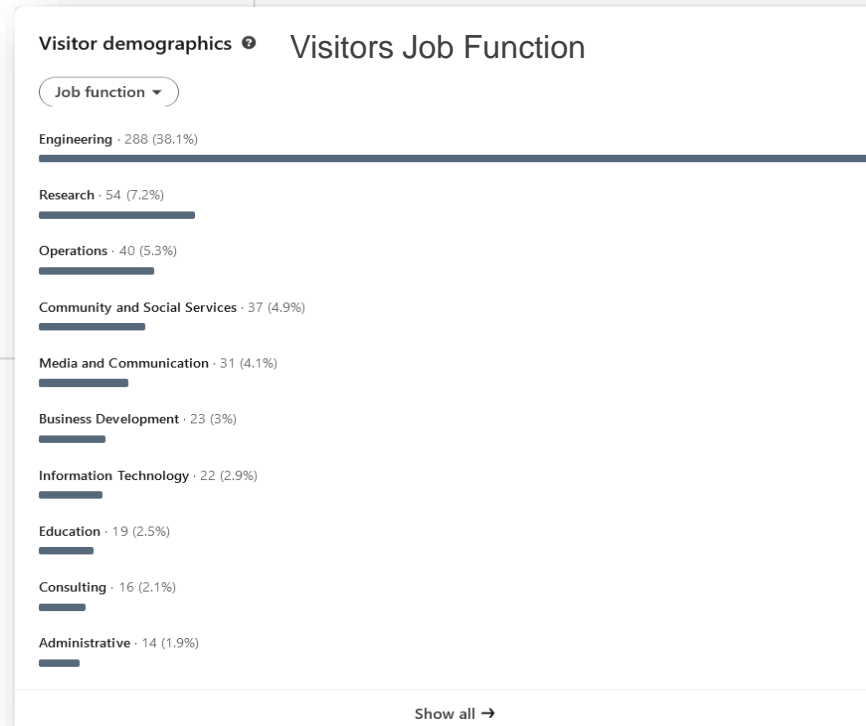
Visitor demographics Visitors Job Function

Job function ▾

Engineering · 288 (38.1%)

Research · 54 (7.2%)

Operations · 40 (5.3%)

Community and Social Services · 37 (4.9%)

Media and Communication · 31 (4.1%)

Business Development · 23 (3%)

Information Technology · 22 (2.9%)

Education · 19 (2.5%)

Consulting · 16 (2.1%)

Administrative · 14 (1.9%)

Show all →